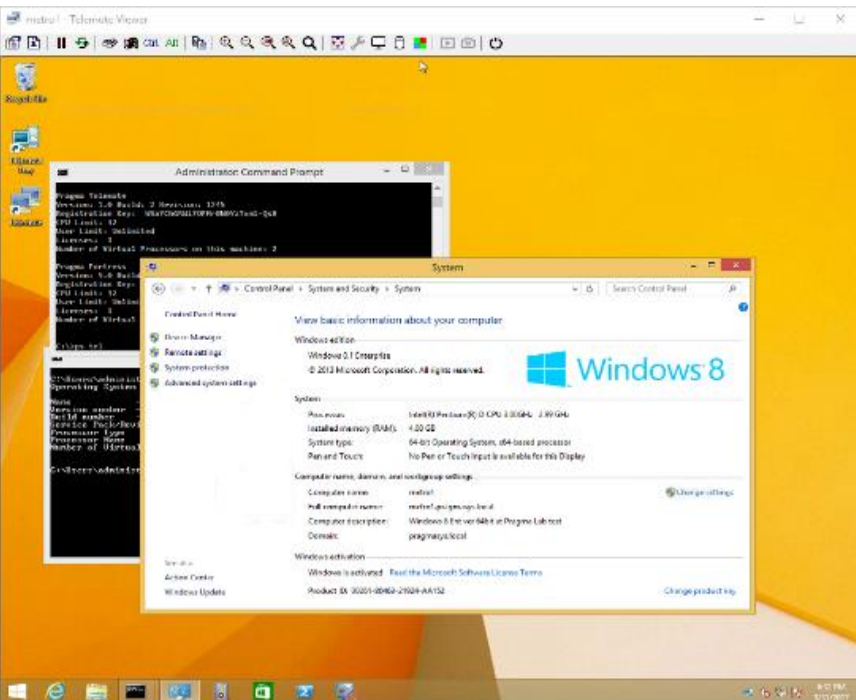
metro1 - Telemate Viewer

Recycle Bin

Administration Command Prompt

Pragma Telemate
Version: 5.0 Build: 2 Revision: 1245
Registration Key: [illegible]
CPU Limit: 12
User Limit: Unlimited
Licenses: 1
Number of Virtual Processors on this machine: 2

Pragma Fortress
Version: 5.0 Build
Registration Key
CPU Limit: 12
User Limit: Unlim
Licenses: 1
Number of Virtual

C:\>ps tel

C:\Users\administ
Operating System

Name
Version number
Build number
Service Pack/Rev
Processor Type
Processor Name
Number of Virtual

C:\Users\administ

System

Control Panel › System and Security › System

Search Control Panel

Control Panel Home
Device Manager
Remote settings
System protection
Advanced system settings

View basic information about your computer

Windows edition
Windows 8.1 Enterprise
© 2013 Microsoft Corporation. All rights reserved.

Windows 8

System
Processor: Intel(R) Pentium(R) D CPU 3.00GHz 2.99 GHz
Installed memory (RAM): 4.00 GB
System type: 64-bit Operating System, x64-based processor
Pen and Touch: No Pen or Touch Input is available for this Display

Computer name, domain, and workgroup settings
Computer name: metro1
Full computer name: metro1.pragmasys.local
Computer description: Windows 8 Ent ver 64bit at Pragma Lab test
Domain: pragmasys.local

Change settings

Windows activation
Windows is activated Read the Microsoft Software License Terms
Product ID: 00261-80469-21924-AA152

Change product key

See also
Action Center
Windows Update